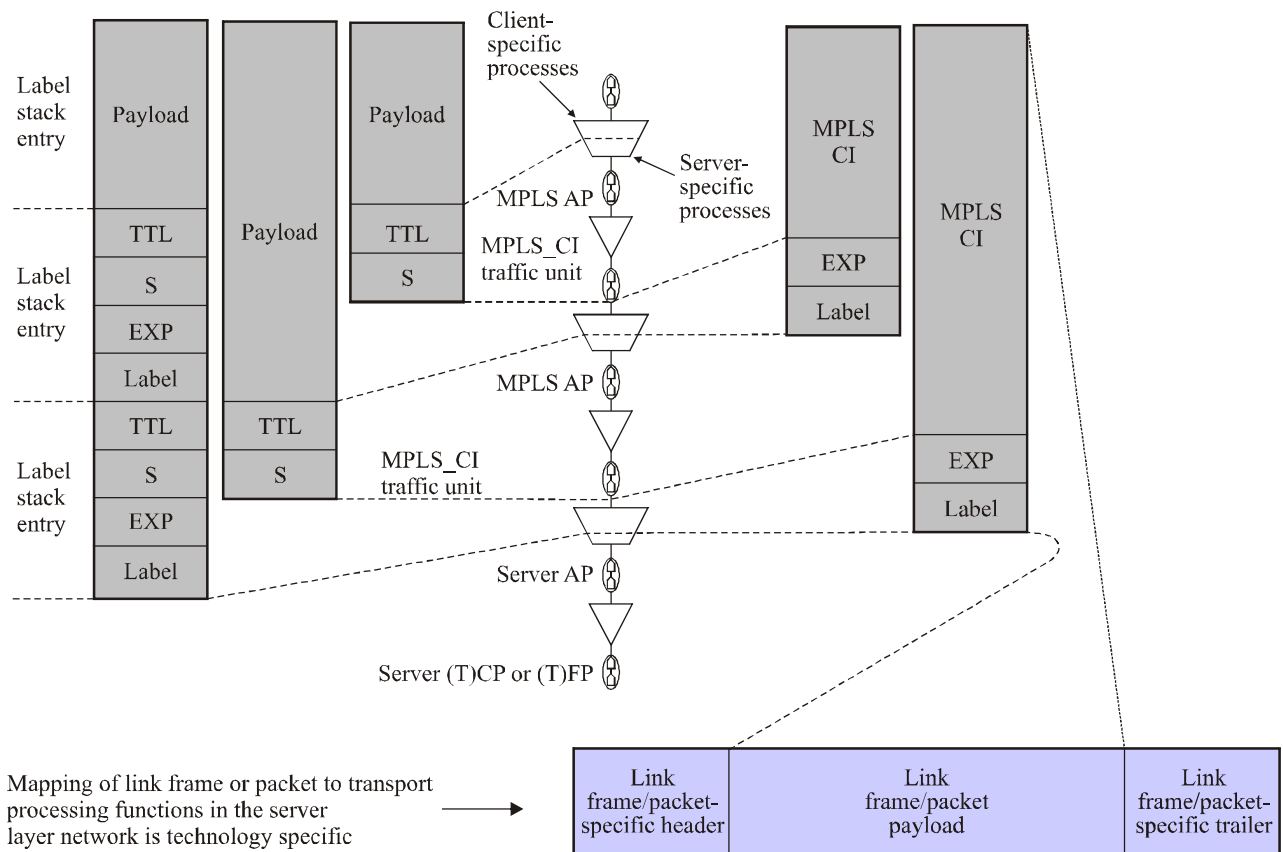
Label stack entry

Label stack entry

Label stack entry

Payload

TTL

S

EXP

Label

TTL

S

EXP

Label

Payload

TTL

S

Payload

TTL

S

Client-specific processes

Server-specific processes

MPLS AP

MPLS_CI traffic unit

MPLS AP

MPLS_CI traffic unit

Server AP

Server (T)CP or (T)FP

MPLS CI

EXP

Label

MPLS CI

EXP

Label

Mapping of link frame or packet to transport processing functions in the server layer network is technology specific

| Link frame/packet-specific header | Link frame/packet payload | Link frame/packet-specific trailer |
|---|---|---|